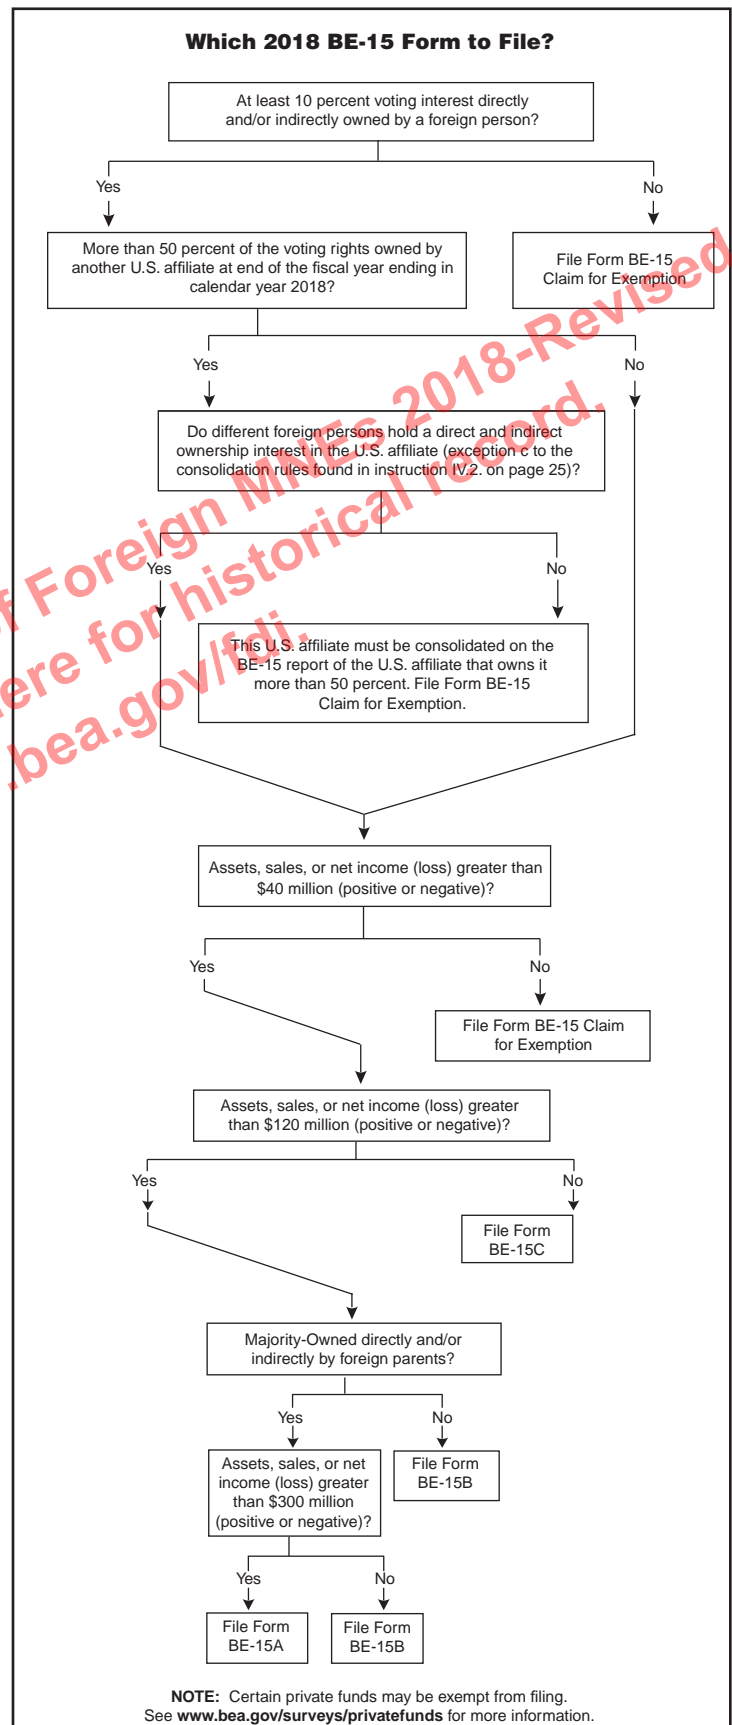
Which 2018 BE-15 Form to File?

At least 10 percent voting interest directly and/or indirectly owned by a foreign person?

Yes

No

More than 50 percent of the voting rights owned by another U.S. affiliate at end of the fiscal year ending in calendar year 2018?

File Form BE-15 Claim for Exemption

Yes

No

Do different foreign persons hold a direct and indirect ownership interest in the U.S. affiliate (exception c to the consolidation rules found in instruction IV.2. on page 25)?

Yes

No

This U.S. affiliate must be consolidated on the BE-15 report of the U.S. affiliate that owns it more than 50 percent. File Form BE-15 Claim for Exemption.

Assets, sales, or net income (loss) greater than $40 million (positive or negative)?

Yes

No

File Form BE-15 Claim for Exemption

Assets, sales, or net income (loss) greater than $120 million (positive or negative)?

Yes

No

File Form BE-15C

Majority-Owned directly and/or indirectly by foreign parents?

Yes

No

Assets, sales, or net income (loss) greater than $300 million (positive or negative)?

File Form BE-15B

Yes

No

File Form BE-15A

File Form BE-15B

NOTE: Certain private funds may be exempt from filing. See www.bea.gov/surveys/privatefunds for more information.

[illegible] Foreign MNEs 2018-Revised
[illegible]ere for historical record.
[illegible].bea.gov/fdi.